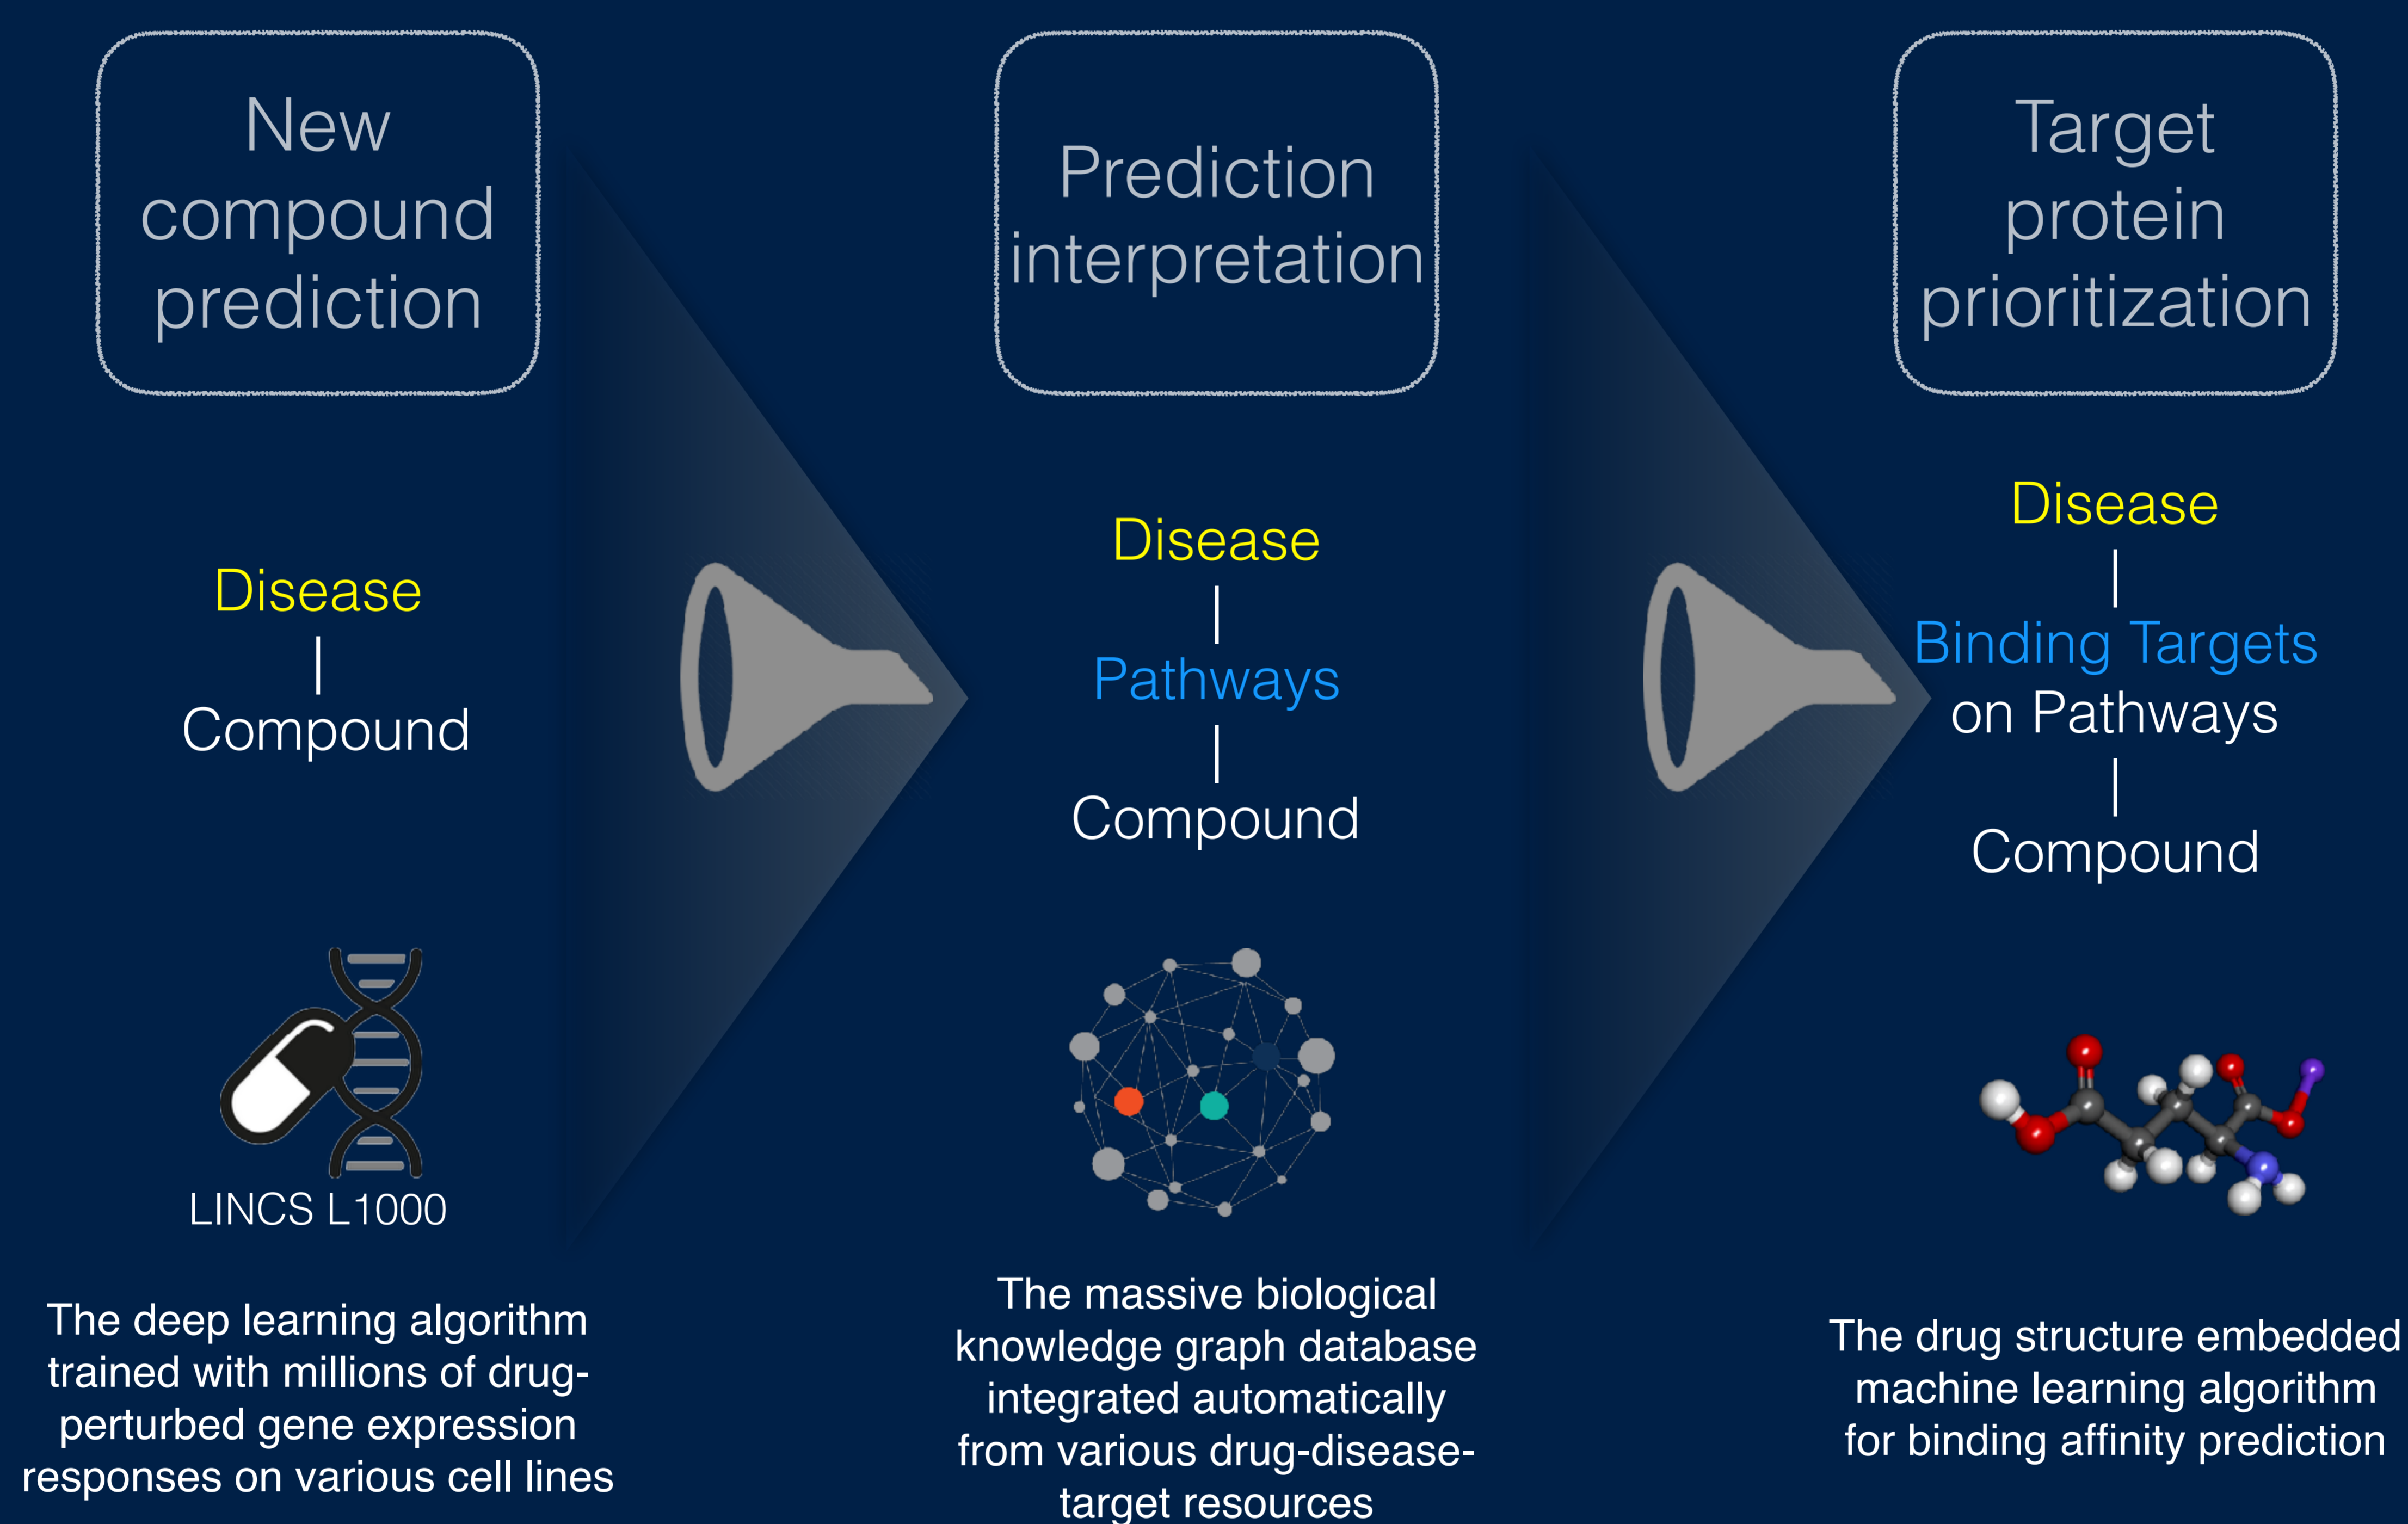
New compound prediction

Disease
|
Compound

LINCS L1000

The deep learning algorithm trained with millions of drug-perturbed gene expression responses on various cell lines

Prediction interpretation

Disease
|
Pathways
|
Compound

The massive biological knowledge graph database integrated automatically from various drug-disease-target resources

Target protein prioritization

Disease
|
Binding Targets on Pathways
|
Compound

The drug structure embedded machine learning algorithm for binding affinity prediction